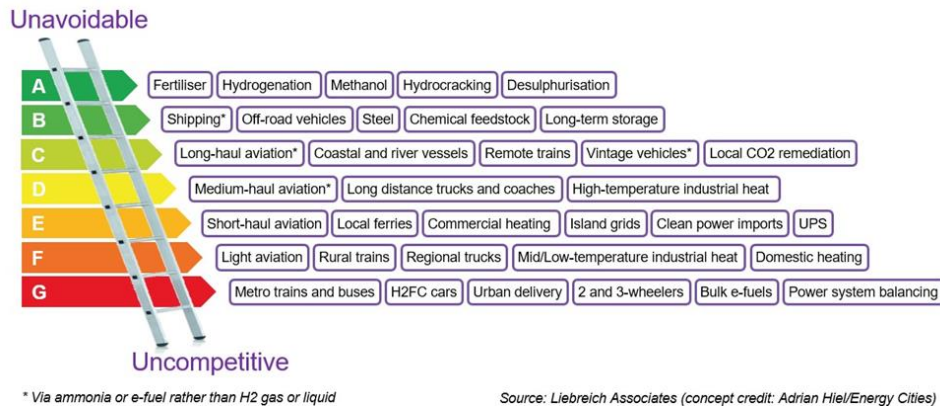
Unavoidable

A Fertiliser | Hydrogenation | Methanol | Hydrocracking | Desulphurisation

B Shipping* | Off-road vehicles | Steel | Chemical feedstock | Long-term storage

C Long-haul aviation* | Coastal and river vessels | Remote trains | Vintage vehicles* | Local CO2 remediation

D Medium-haul aviation* | Long distance trucks and coaches | High-temperature industrial heat

E Short-haul aviation | Local ferries | Commercial heating | Island grids | Clean power imports | UPS

F Light aviation | Rural trains | Regional trucks | Mid/Low-temperature industrial heat | Domestic heating

G Metro trains and buses | H2FC cars | Urban delivery | 2 and 3-wheelers | Bulk e-fuels | Power system balancing

Uncompetitive

* Via ammonia or e-fuel rather than H2 gas or liquid

Source: Liebreich Associates (concept credit: Adrian Hiel/Energy Cities)